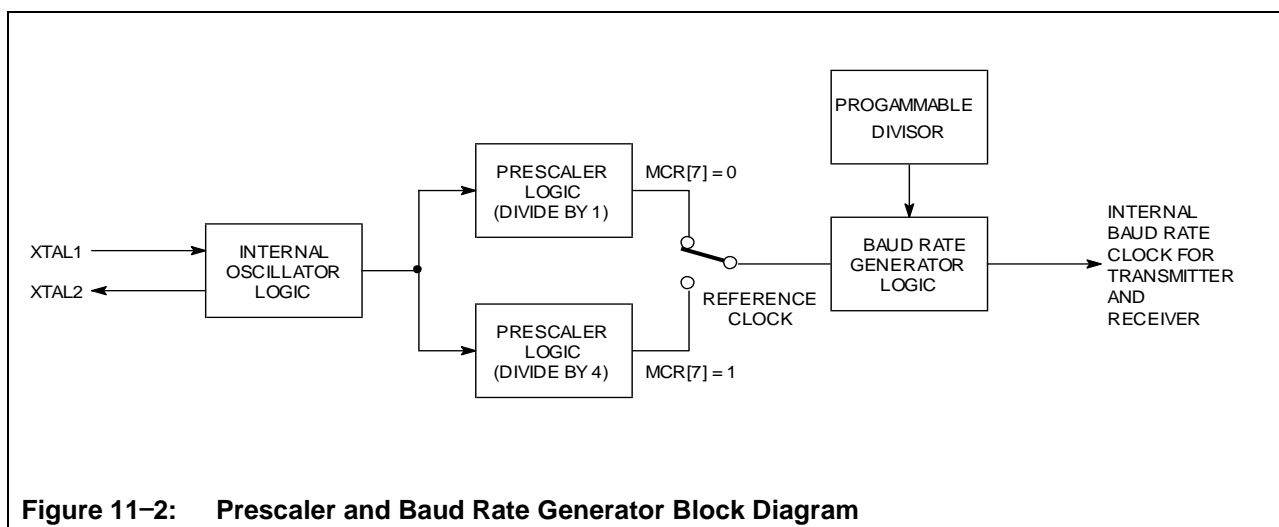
PROGAMMABLE DIVISOR

PRESCALER LOGIC (DIVIDE BY 1)

MCR[7] = 0

INTERNAL BAUD RATE CLOCK FOR TRANSMITTER AND RECEIVER

XTAL1

XTAL2

INTERNAL OSCILLATOR LOGIC

BAUD RATE GENERATOR LOGIC

REFERENCE CLOCK

PRESCALER LOGIC (DIVIDE BY 4)

MCR[7] = 1

Figure 11–2: Prescaler and Baud Rate Generator Block Diagram